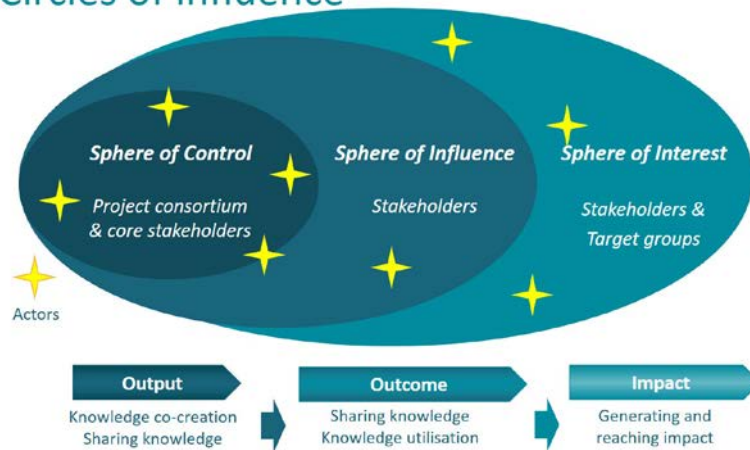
Circles of Influence

Sphere of Control

Project consortium & core stakeholders

Sphere of Influence

Stakeholders

Sphere of Interest

Stakeholders & Target groups

Actors

Output

Knowledge co-creation
Sharing knowledge

Outcome

Sharing knowledge
Knowledge utilisation

Impact

Generating and reaching impact